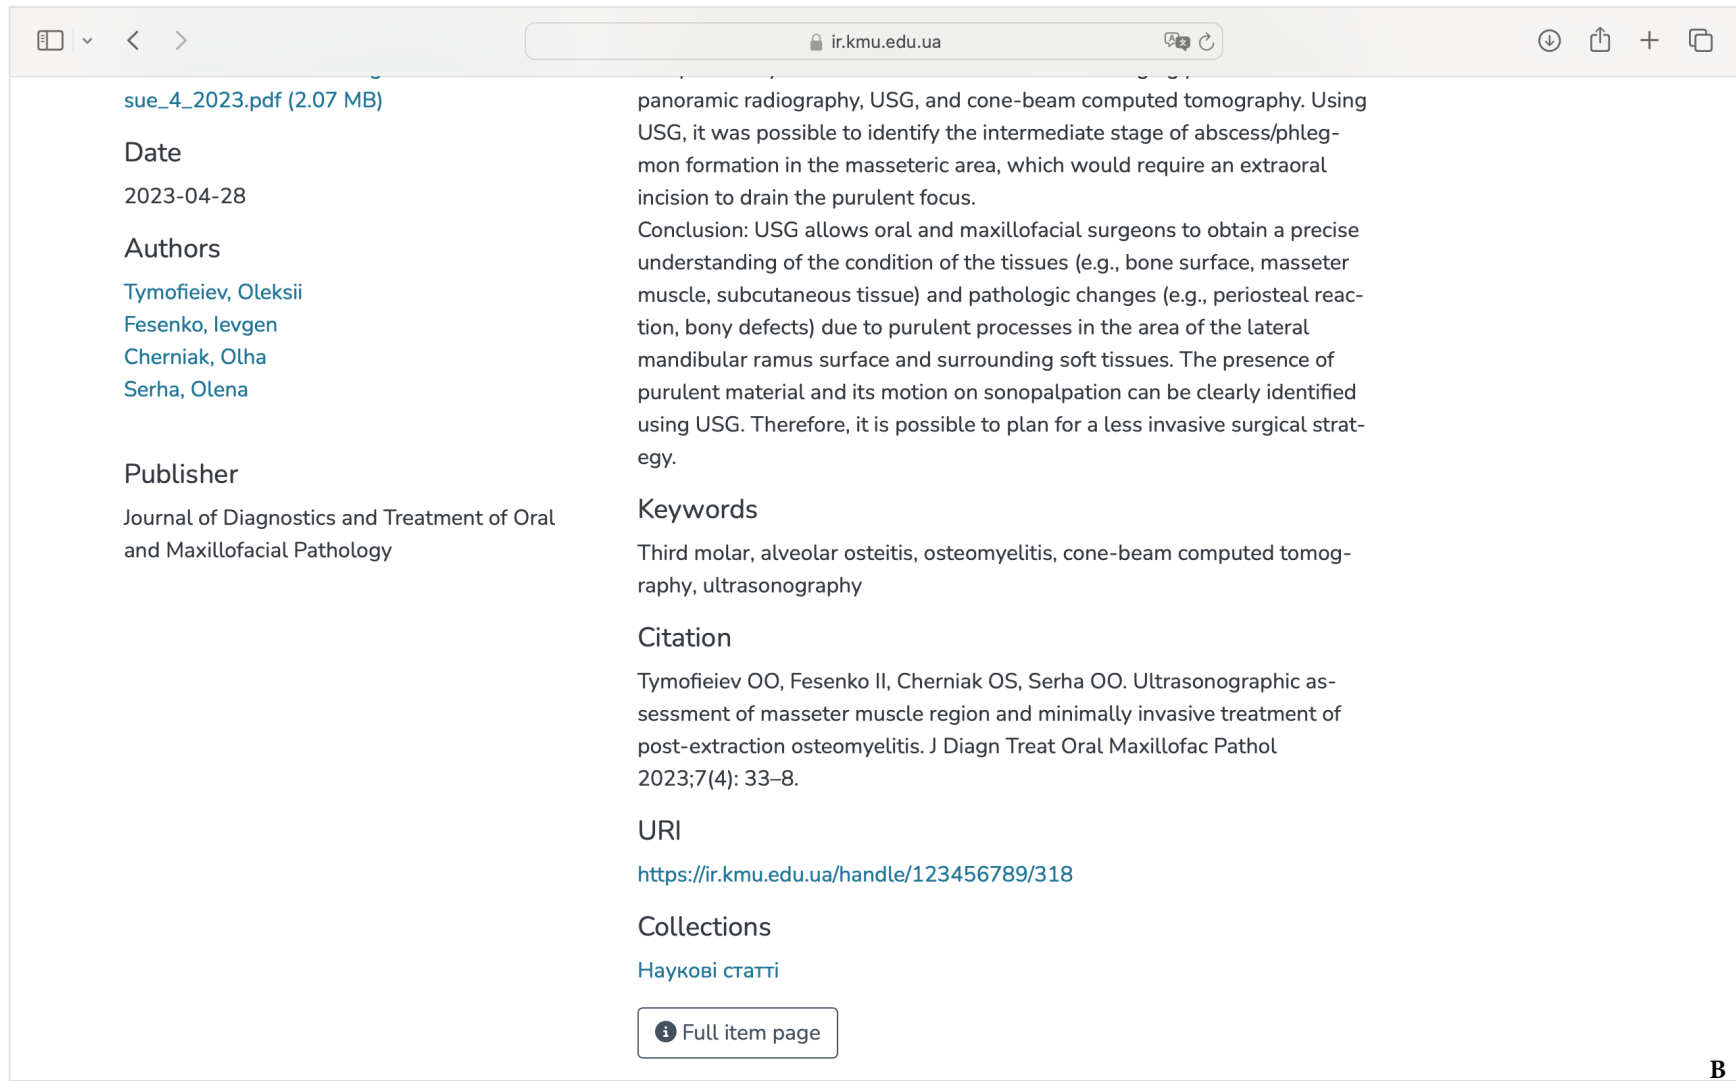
ir.kmu.edu.ua

sue_4_2023.pdf (2.07 MB)

Date

2023-04-28

Authors

Tymofieiev, Oleksii
Fesenko, Ievgen
Cherniak, Olha
Serha, Olena

Publisher

Journal of Diagnostics and Treatment of Oral and Maxillofacial Pathology

panoramic radiography, USG, and cone-beam computed tomography. Using USG, it was possible to identify the intermediate stage of abscess/phlegmon formation in the masseteric area, which would require an extraoral incision to drain the purulent focus.
Conclusion: USG allows oral and maxillofacial surgeons to obtain a precise understanding of the condition of the tissues (e.g., bone surface, masseter muscle, subcutaneous tissue) and pathologic changes (e.g., periosteal reaction, bony defects) due to purulent processes in the area of the lateral mandibular ramus surface and surrounding soft tissues. The presence of purulent material and its motion on sonopalpation can be clearly identified using USG. Therefore, it is possible to plan for a less invasive surgical strategy.

Keywords

Third molar, alveolar osteitis, osteomyelitis, cone-beam computed tomography, ultrasonography

Citation

Tymofieiev OO, Fesenko II, Cherniak OS, Serha OO. Ultrasonographic assessment of masseter muscle region and minimally invasive treatment of post-extraction osteomyelitis. J Diagn Treat Oral Maxillofac Pathol 2023;7(4): 33–8.

URI

https://ir.kmu.edu.ua/handle/123456789/318

Collections

Наукові статті

Full item page

B